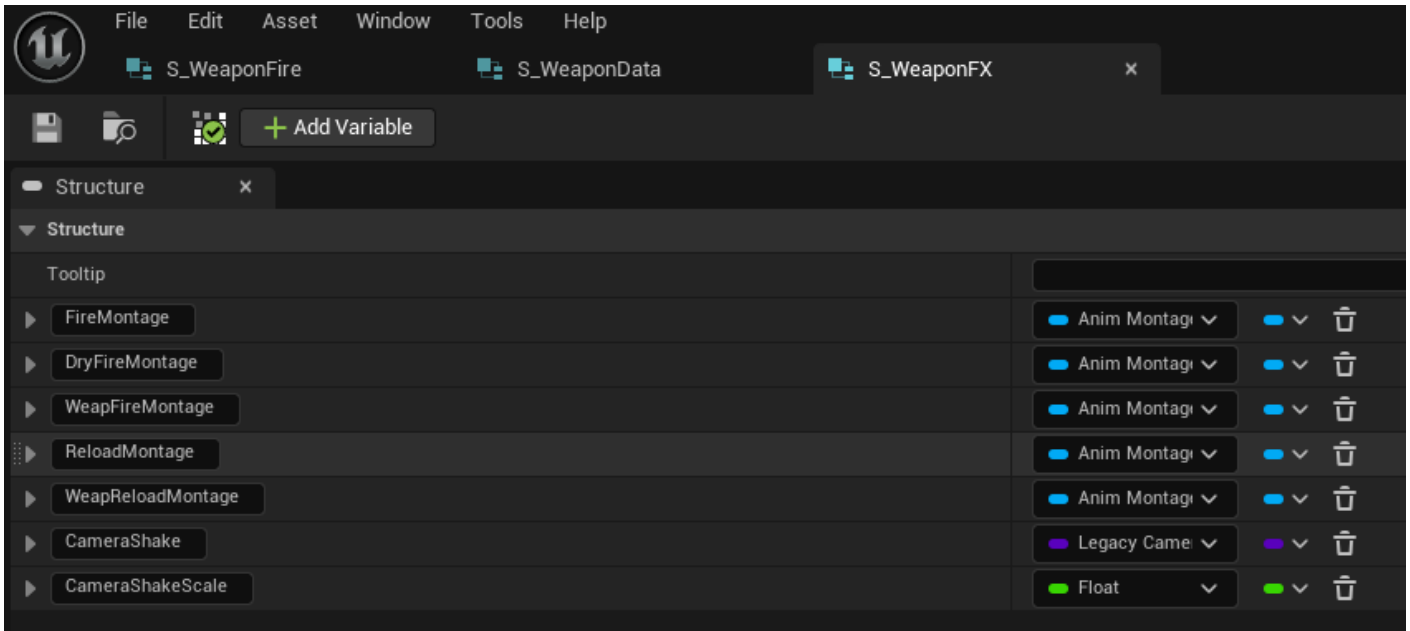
File Edit Asset Window Tools Help

S_WeaponFire S_WeaponData S_WeaponFX ×

Add Variable

Structure ×

Structure

Tooltip

FireMontage Anim Montage

DryFireMontage Anim Montage

WeapFireMontage Anim Montage

ReloadMontage Anim Montage

WeapReloadMontage Anim Montage

CameraShake Legacy Came

CameraShakeScale Float